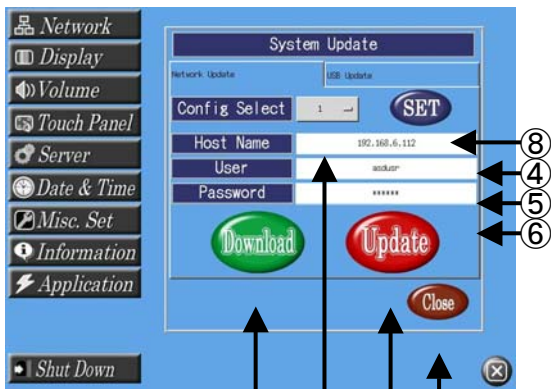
Network
Display
Volume
Touch Panel
Server
Date & Time
Misc. Set
Information
Application
Shut Down

System Update
Network Update
USB Update
Config Select
1
SET
Host Name
192.168.6.112
User
asdusr
Password
******
Download
Update
Close

⑧
④
⑤
⑥